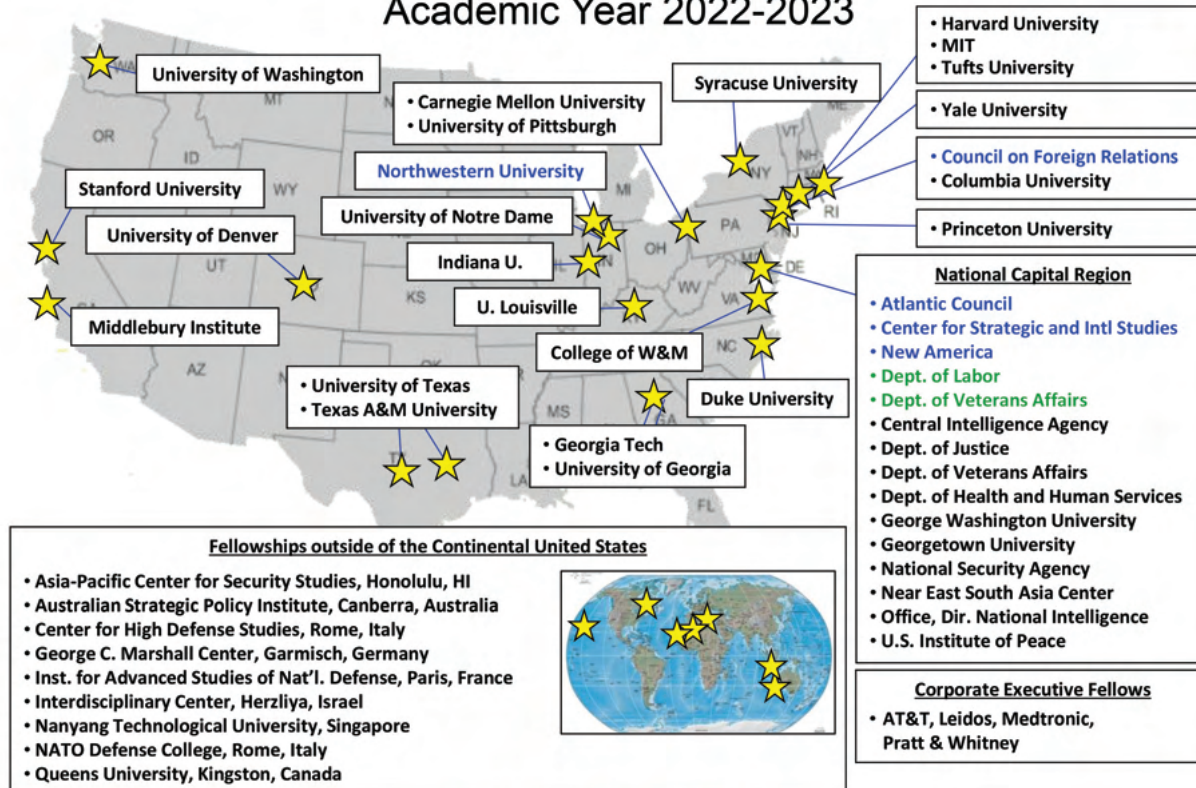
Academic Year 2022-2023

University of Washington

• Carnegie Mellon University
• University of Pittsburgh

Syracuse University

• Harvard University
• MIT
• Tufts University

• Yale University

• Council on Foreign Relations
• Columbia University

• Princeton University

Stanford University

University of Denver

Northwestern University

University of Notre Dame

Indiana U.

U. Louisville

Middlebury Institute

College of W&M

Duke University

• University of Texas
• Texas A&M University

• Georgia Tech
• University of Georgia

National Capital Region
• Atlantic Council
• Center for Strategic and Intl Studies
• New America
• Dept. of Labor
• Dept. of Veterans Affairs
• Central Intelligence Agency
• Dept. of Justice
• Dept. of Veterans Affairs
• Dept. of Health and Human Services
• George Washington University
• Georgetown University
• National Security Agency
• Near East South Asia Center
• Office, Dir. National Intelligence
• U.S. Institute of Peace

WA MT OR ID WY UT CA KS AZ OK MI OH PA WV VA NC NY VT NH RI NJ MD DE MS GA LA FL TX IL IN

Fellowships outside of the Continental United States
• Asia-Pacific Center for Security Studies, Honolulu, HI
• Australian Strategic Policy Institute, Canberra, Australia
• Center for High Defense Studies, Rome, Italy
• George C. Marshall Center, Garmisch, Germany
• Inst. for Advanced Studies of Nat'l. Defense, Paris, France
• Interdisciplinary Center, Herzliya, Israel
• Nanyang Technological University, Singapore
• NATO Defense College, Rome, Italy
• Queens University, Kingston, Canada

Corporate Executive Fellows
• AT&T, Leidos, Medtronic, Pratt & Whitney